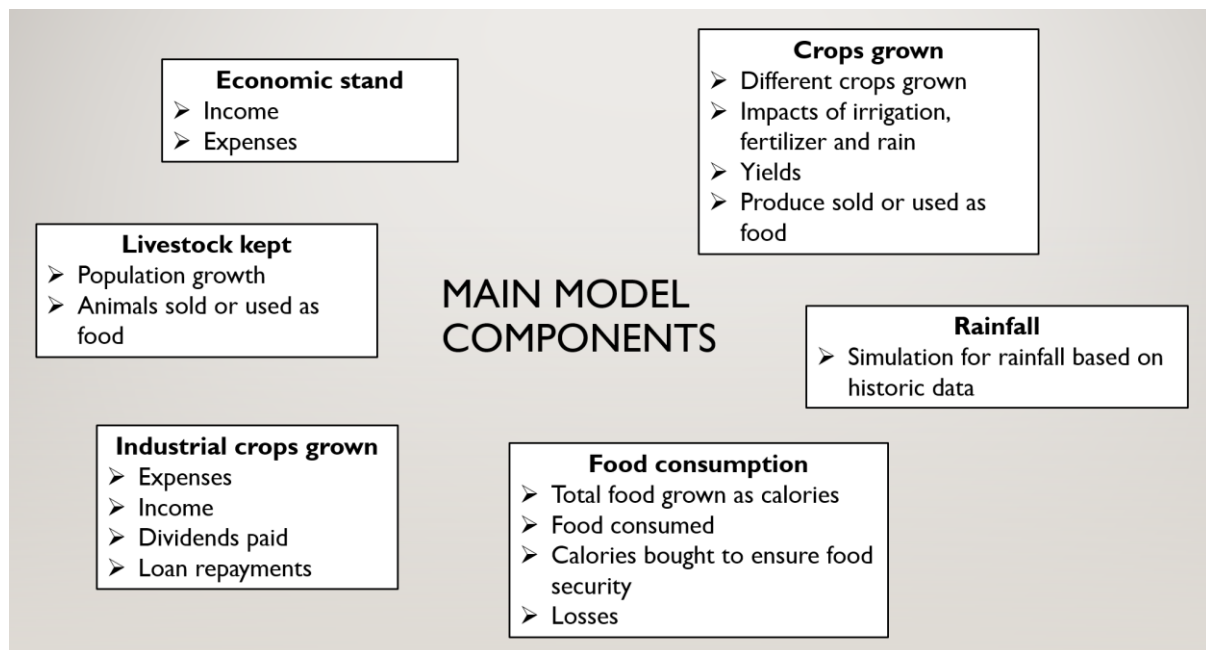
MAIN MODEL COMPONENTS

**Economic stand**
➢ Income
➢ Expenses

**Crops grown**
➢ Different crops grown
➢ Impacts of irrigation, fertilizer and rain
➢ Yields
➢ Produce sold or used as food

**Livestock kept**
➢ Population growth
➢ Animals sold or used as food

**Rainfall**
➢ Simulation for rainfall based on historic data

**Industrial crops grown**
➢ Expenses
➢ Income
➢ Dividends paid
➢ Loan repayments

**Food consumption**
➢ Total food grown as calories
➢ Food consumed
➢ Calories bought to ensure food security
➢ Losses